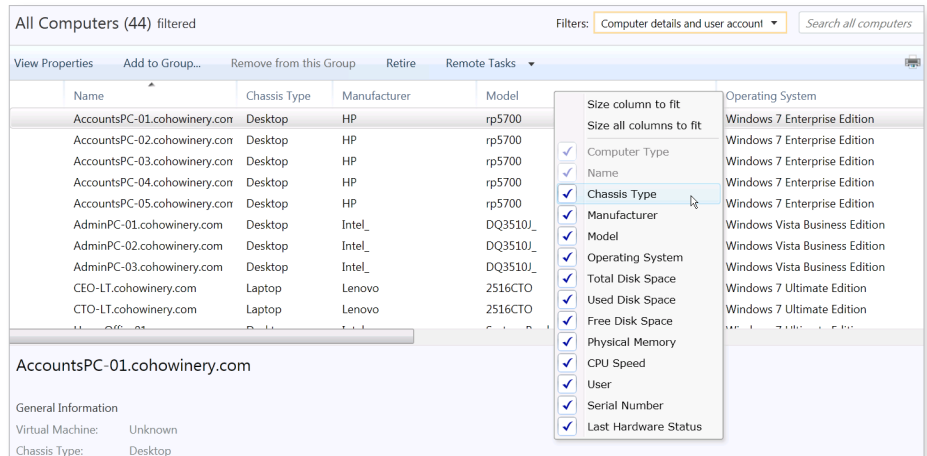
All Computers (44) filtered

Filters: Computer details and user account ▼ Search all computers

View Properties Add to Group... Remove from this Group Retire Remote Tasks ▼

| Name | Chassis Type | Manufacturer | Model | Operating System |
|---|---|---|---|---|
| AccountsPC-01.cohowinery.com | Desktop | HP | rp5700 | Windows 7 Enterprise Edition |
| AccountsPC-02.cohowinery.com | Desktop | HP | rp5700 | Windows 7 Enterprise Edition |
| AccountsPC-03.cohowinery.com | Desktop | HP | rp5700 | Windows 7 Enterprise Edition |
| AccountsPC-04.cohowinery.com | Desktop | HP | rp5700 | Windows 7 Enterprise Edition |
| AccountsPC-05.cohowinery.com | Desktop | HP | rp5700 | Windows 7 Enterprise Edition |
| AdminPC-01.cohowinery.com | Desktop | Intel_ | DQ3510J_ | Windows Vista Business Edition |
| AdminPC-02.cohowinery.com | Desktop | Intel_ | DQ3510J_ | Windows Vista Business Edition |
| AdminPC-03.cohowinery.com | Desktop | Intel_ | DQ3510J_ | Windows Vista Business Edition |
| CEO-LT.cohowinery.com | Laptop | Lenovo | 2516CTO | Windows 7 Ultimate Edition |
| CTO-LT.cohowinery.com | Laptop | Lenovo | 2516CTO | Windows 7 Ultimate Edition |

Size column to fit
Size all columns to fit
✓ Computer Type
✓ Name
✓ Chassis Type
✓ Manufacturer
✓ Model
✓ Operating System
✓ Total Disk Space
✓ Used Disk Space
✓ Free Disk Space
✓ Physical Memory
✓ CPU Speed
✓ User
✓ Serial Number
✓ Last Hardware Status

AccountsPC-01.cohowinery.com

General Information
Virtual Machine: Unknown
Chassis Type: Desktop